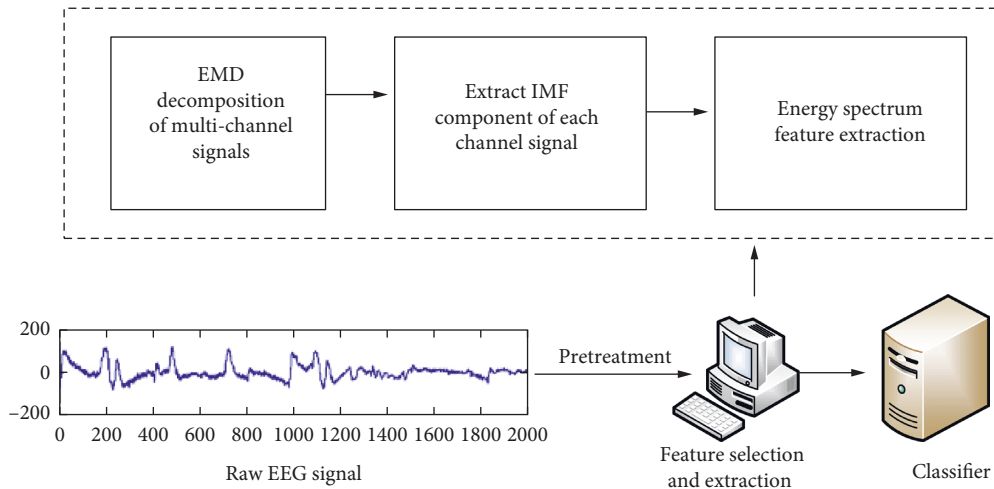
EMD decomposition of multi-channel signals

Extract IMF component of each channel signal

Energy spectrum feature extraction

200
0
−200
0 200 400 600 800 1000 1200 1400 1600 1800 2000

Raw EEG signal

Pretreatment

Feature selection and extraction

Classifier